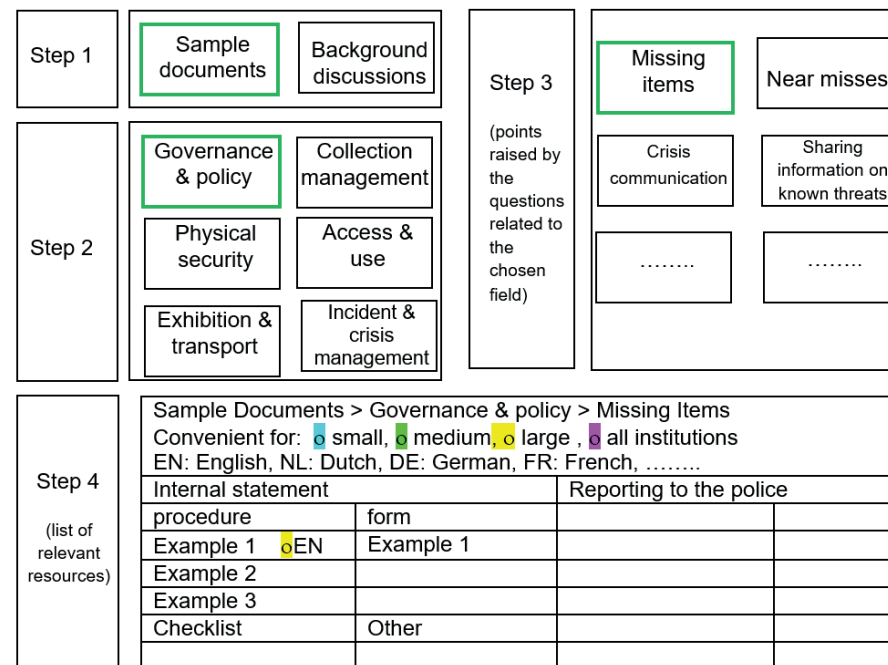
Step 1

Sample documents

Background discussions

Step 2

Governance & policy

Collection management

Physical security

Access & use

Exhibition & transport

Incident & crisis management

Step 3

(points raised by the questions related to the chosen field)

Missing items

Near misses

Crisis communication

Sharing information on known threats

………

………

Step 4

(list of relevant resources)

Sample Documents > Governance & policy > Missing Items
Convenient for: o small, o medium, o large , o all institutions
EN: English, NL: Dutch, DE: German, FR: French, ……..

| Internal statement | | Reporting to the police | |
|---|---|---|---|
| procedure | form | | |
| Example 1 oEN | Example 1 | | |
| Example 2 | | | |
| Example 3 | | | |
| Checklist | Other | | |
| | | | |